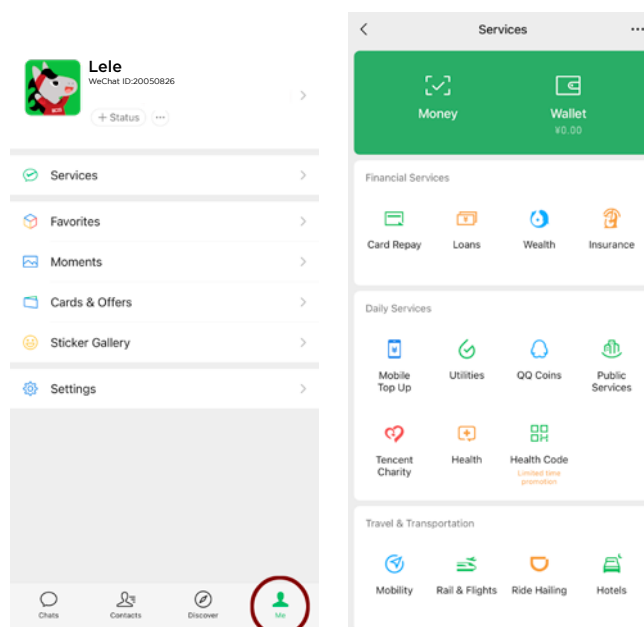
Lele
WeChat ID:20050826

+ Status ···

Services

Favorites

Moments

Cards & Offers

Sticker Gallery

Settings

Chats
Contacts
Discover
Me

<
Services
···

Money
Wallet
¥0.00

Financial Services

Card Repay
Loans
Wealth
Insurance

Daily Services

Mobile Top Up
Utilities
QQ Coins
Public Services

Tencent Charity
Health
Health Code
Limited time promotion

Travel & Transportation

Mobility
Rail & Flights
Ride Hailing
Hotels